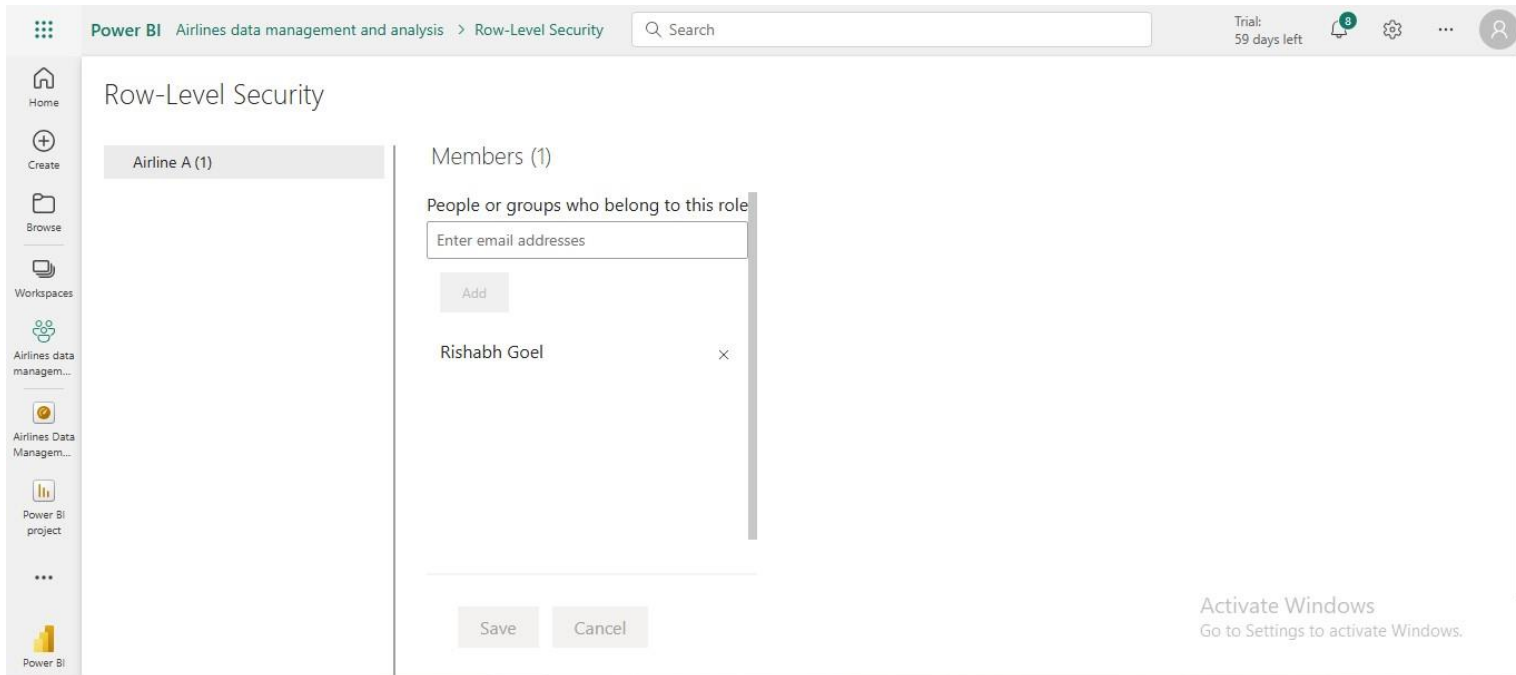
Power BI Airlines data management and analysis > Row-Level Security

Search

Trial: 59 days left

8

...

Home

Create

Browse

Workspaces

Airlines data managem...

Airlines Data Managem...

Power BI project

...

Power BI

Row-Level Security

Airline A (1)

Members (1)

People or groups who belong to this role

Enter email addresses

Add

Rishabh Goel ×

Save Cancel

Activate Windows
Go to Settings to activate Windows.